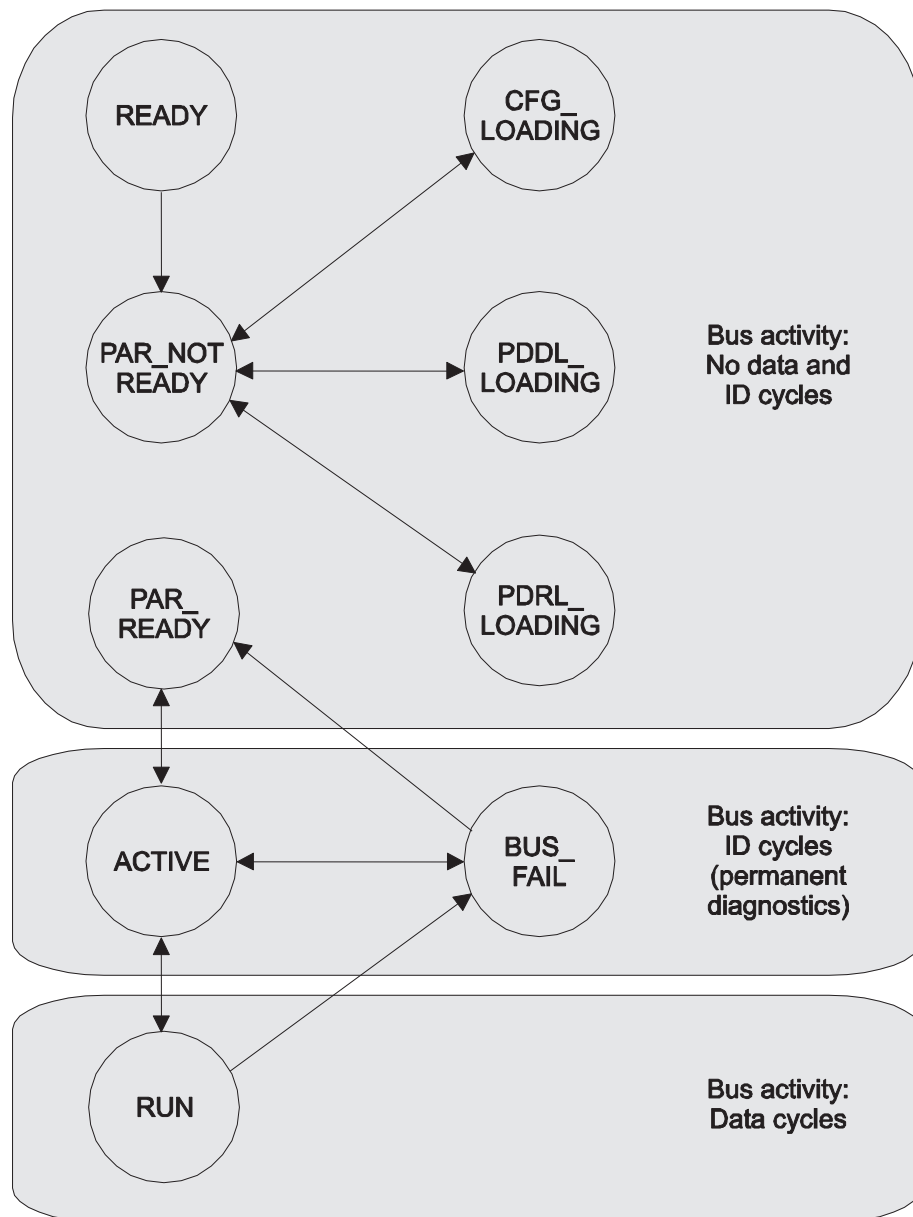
READY

CFG_
LOADING

PAR_NOT
READY

PDDL_
LOADING

Bus activity:
No data and
ID cycles

PAR_
READY

PDRL_
LOADING

ACTIVE

BUS_
FAIL

Bus activity:
ID cycles
(permanent
diagnostics)

RUN

Bus activity:
Data cycles